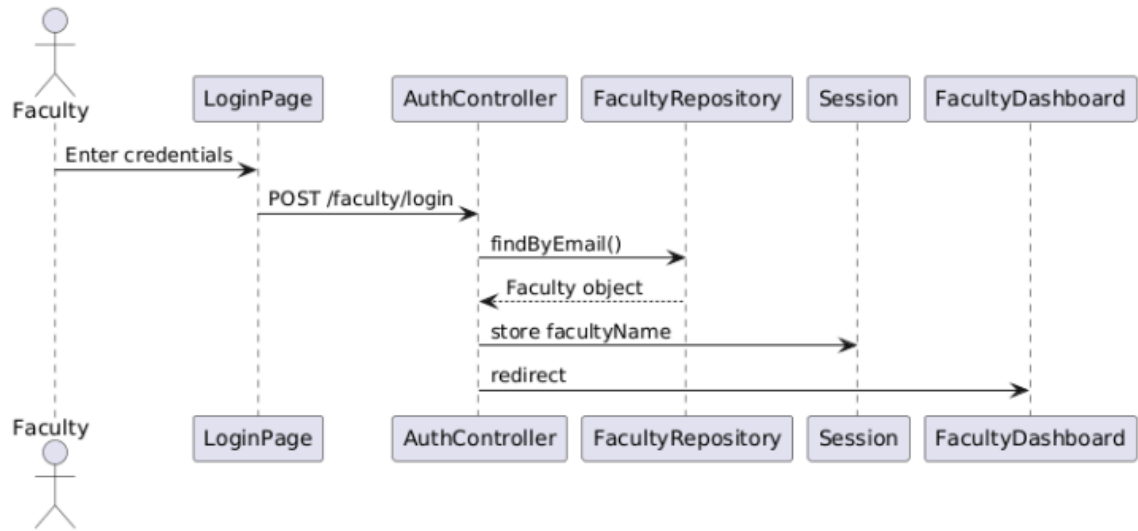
Faculty

LoginPage

AuthController

FacultyRepository

Session

FacultyDashboard

Enter credentials

POST /faculty/login

findByEmail()

Faculty object

store facultyName

redirect

Faculty

LoginPage

AuthController

FacultyRepository

Session

FacultyDashboard